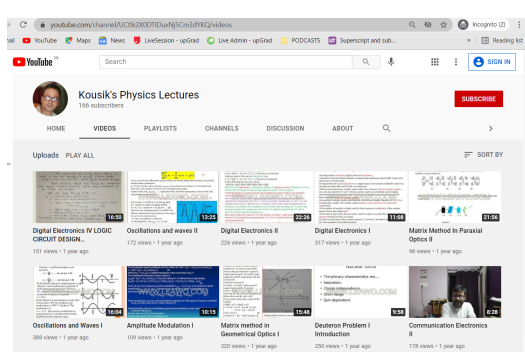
youtube.com/channel/UCtk2K0DTlDuxNjSCm3dYKQ/videos

Incognito (2)

ail YouTube Maps News LiveSession - upGrad Live Admin - upGrad PODCASTS Superscript and sub... Reading list

YouTube IN

Search

SIGN IN

Kousik's Physics Lectures
166 subscribers

SUBSCRIBE

HOME VIDEOS PLAYLISTS CHANNELS DISCUSSION ABOUT

Uploads PLAY ALL

SORT BY

16:50
Digital Electronics IV LOGIC CIRCUIT DESIGN...
151 views • 1 year ago

13:25
Oscillations and waves II
172 views • 1 year ago

22:26
Digital Electronics II
226 views • 1 year ago

11:08
Digital Electronics I
317 views • 1 year ago

21:56
Matrix Method In Paraxial Optics II
98 views • 1 year ago

16:34
Oscillations and Waves I
388 views • 1 year ago

10:15
Amplitude Modulation I
109 views • 1 year ago

15:48
Matrix method in Geometrical Optics I
220 views • 1 year ago

9:58
Deuteron Problem I Introduction
250 views • 1 year ago

8:28
Communication Electronics II
178 views • 1 year ago